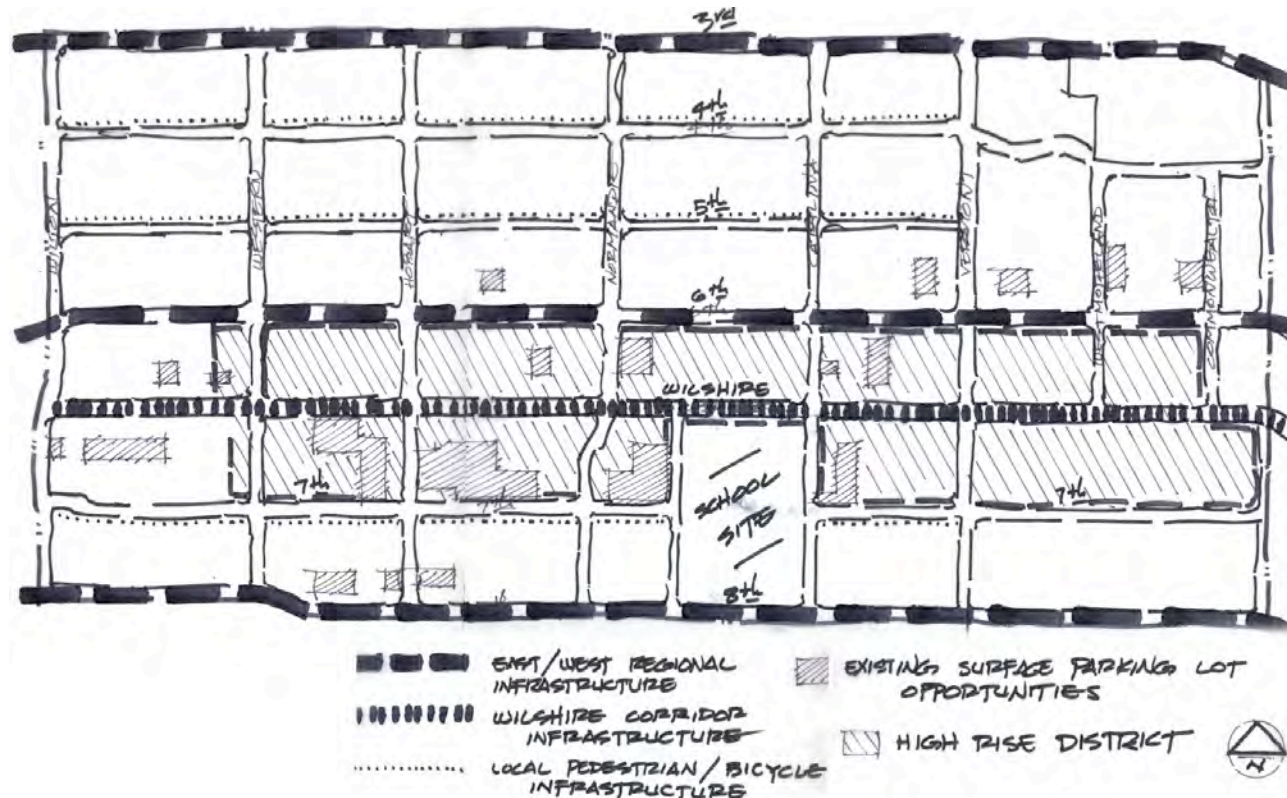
3rd

4th

5th

6th

WILSHIRE

7th

7th

SCHOOL SITE

8th

IMPERIAL

WESTERN

HOBART

NORMANDIE

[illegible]

VERMONT

WESTMORELAND

COMMONWEALTH

EAST/WEST REGIONAL INFRASTRUCTURE

WILSHIRE CORRIDOR INFRASTRUCTURE

LOCAL PEDESTRIAN/BICYCLE INFRASTRUCTURE

EXISTING SURFACE PARKING LOT OPPORTUNITIES

HIGH RISE DISTRICT

N